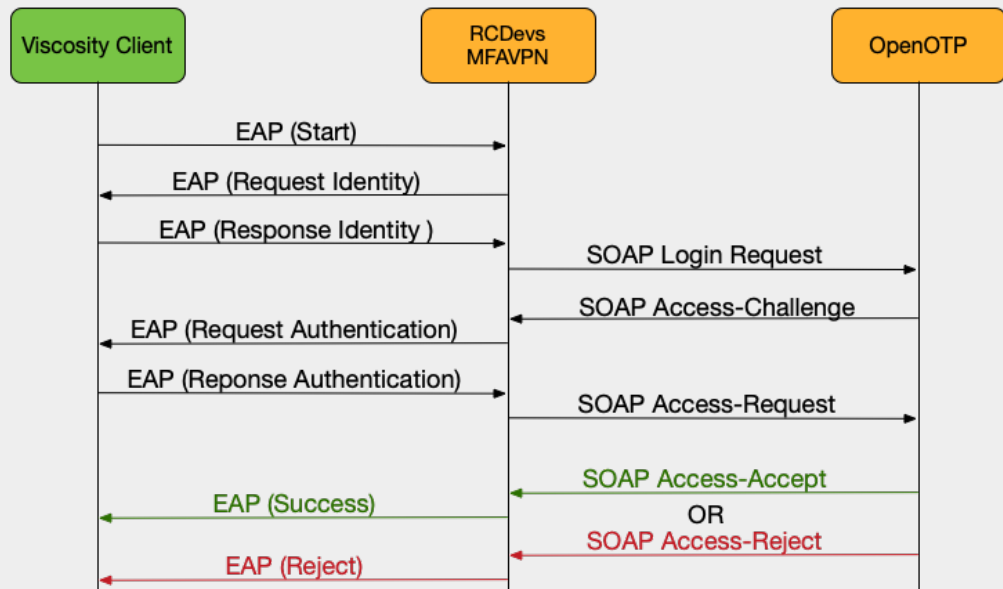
Viscosity Client

RCDevs
MFAVPN

OpenOTP

EAP (Start)

EAP (Request Identity)

EAP (Response Identity )

SOAP Login Request

SOAP Access-Challenge

EAP (Request Authentication)

EAP (Reponse Authentication)

SOAP Access-Request

SOAP Access-Accept

EAP (Success)

OR

SOAP Access-Reject

EAP (Reject)